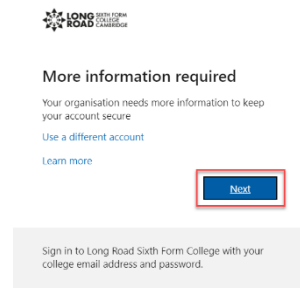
LONG ROAD SIXTH FORM COLLEGE CAMBRIDGE

More information required

Your organisation needs more information to keep your account secure

Use a different account

Learn more

Next

Sign in to Long Road Sixth Form College with your college email address and password.